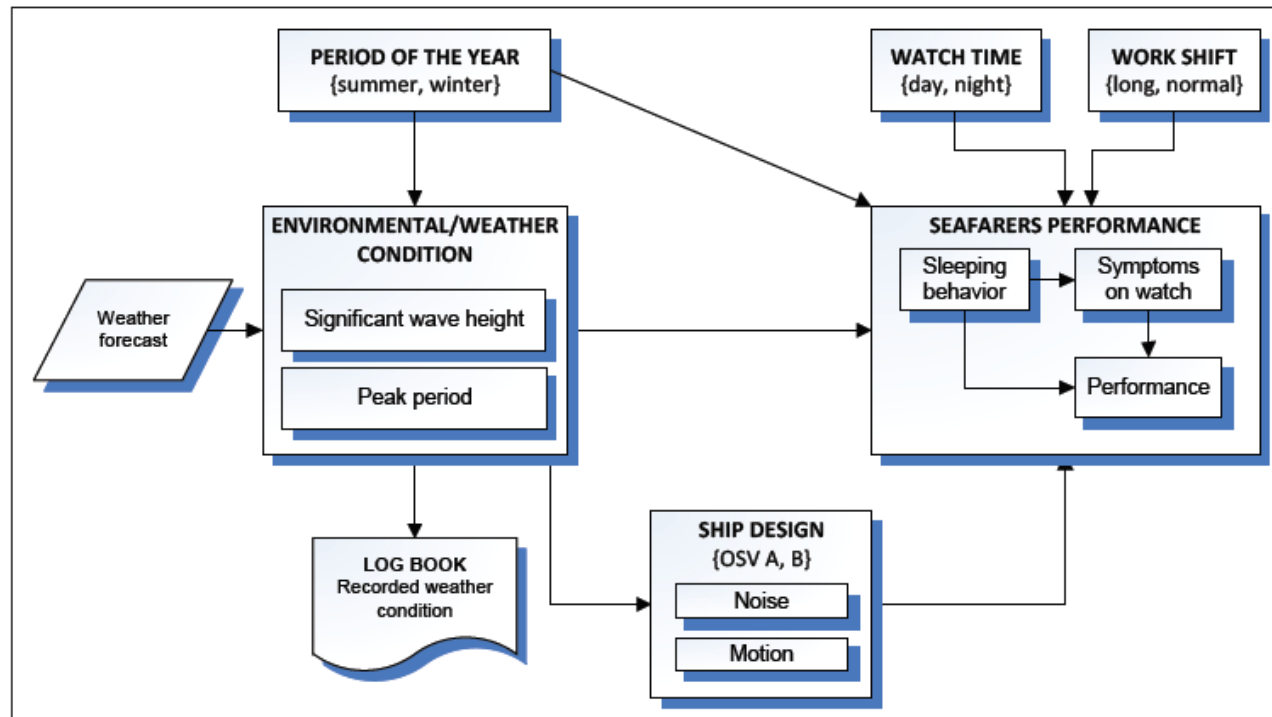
PERIOD OF THE YEAR
{summer, winter}

WATCH TIME
{day, night}

WORK SHIFT
{long, normal}

ENVIRONMENTAL/WEATHER CONDITION

Significant wave height

Peak period

Weather forecast

SEAFARERS PERFORMANCE

Sleeping behavior

Symptoms on watch

Performance

LOG BOOK
Recorded weather condition

SHIP DESIGN
{OSV A, B}

Noise

Motion